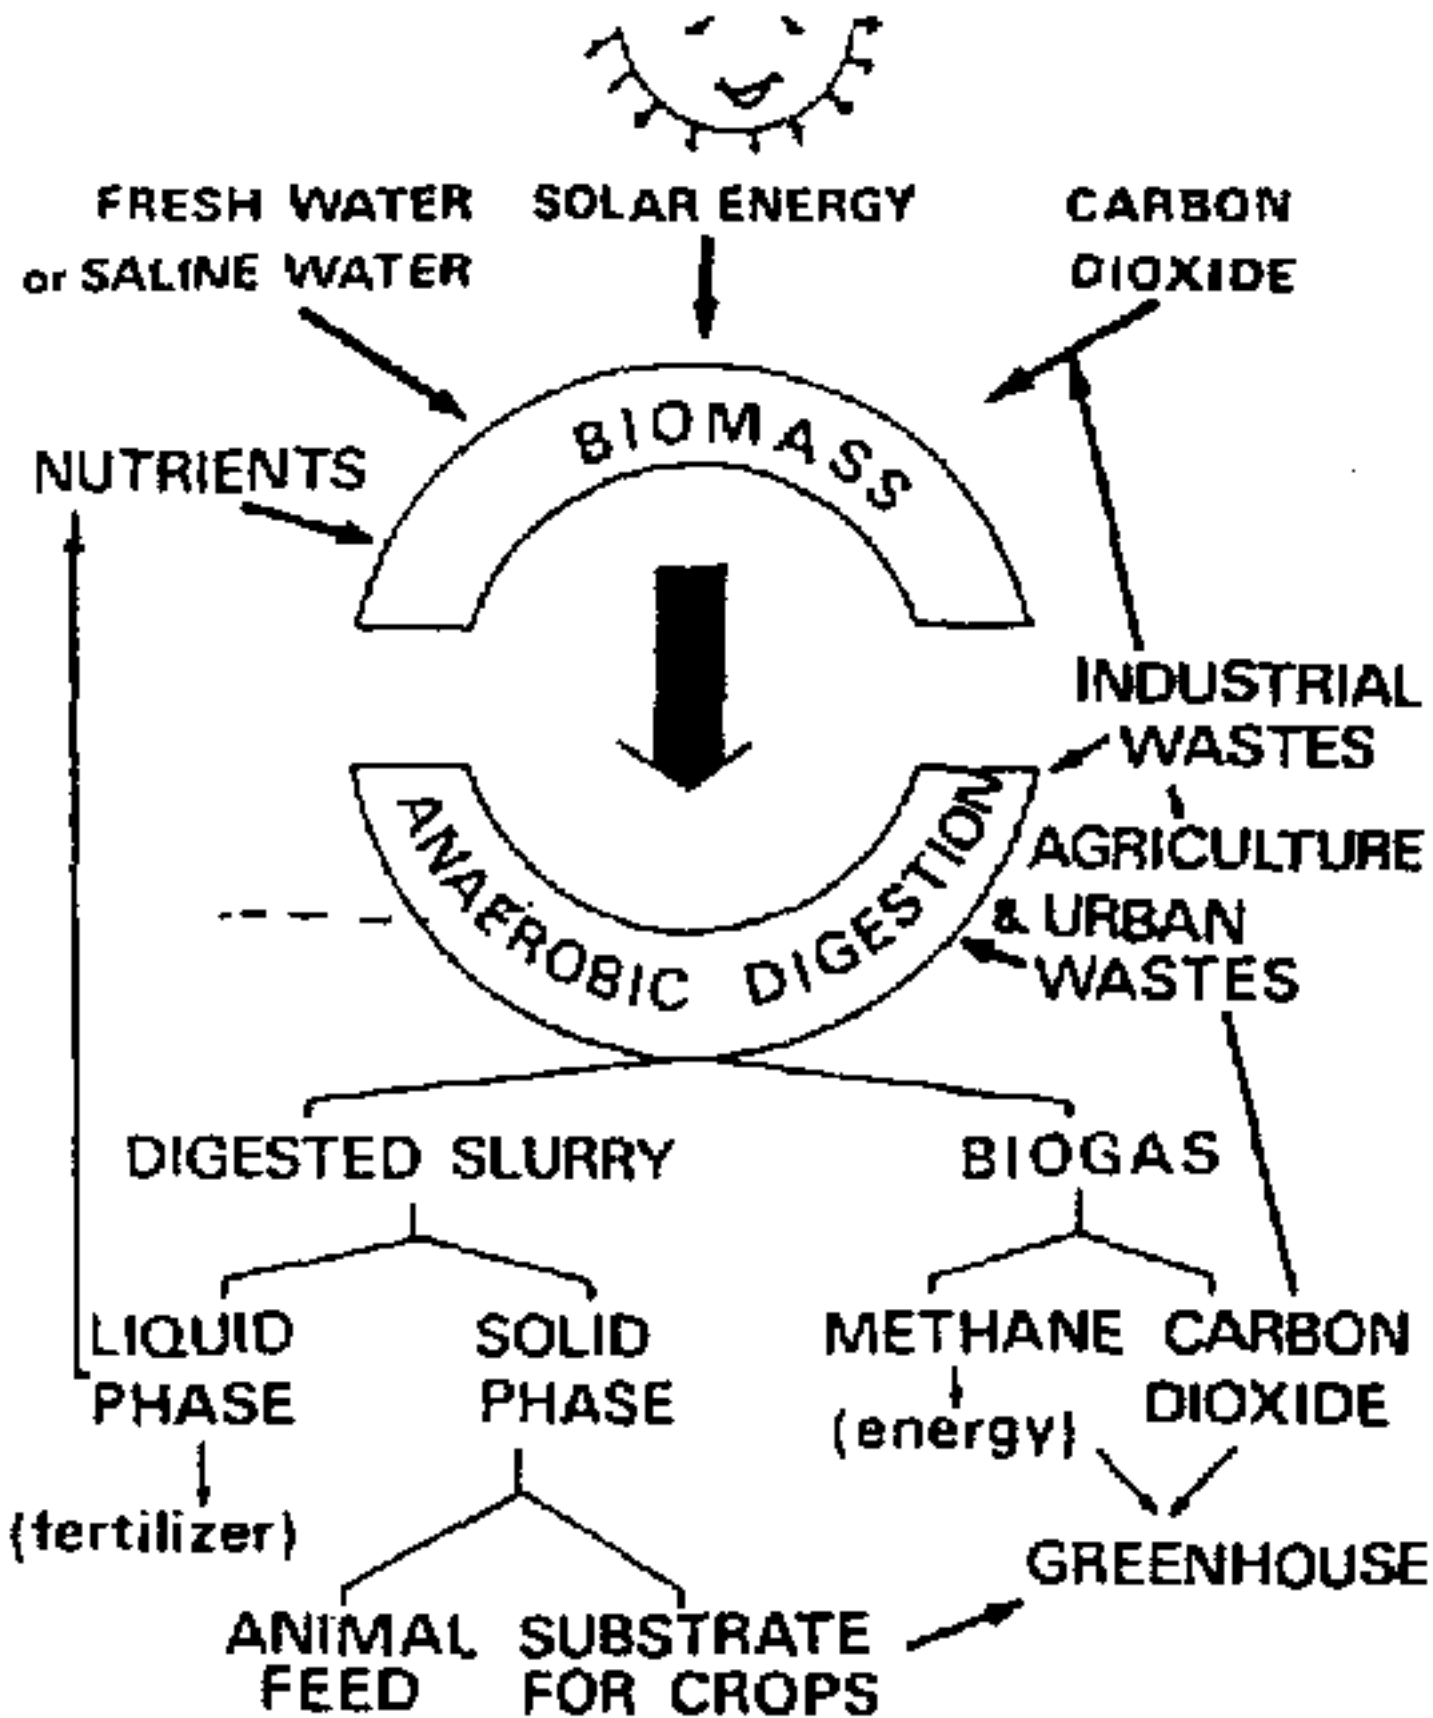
FRESH WATER or SALINE WATER

SOLAR ENERGY

CARBON DIOXIDE

NUTRIENTS

BIOMASS

INDUSTRIAL WASTES

ANAEROBIC DIGESTION

AGRICULTURE & URBAN WASTES

DIGESTED SLURRY

BIOGAS

LIQUID PHASE

(fertilizer)

SOLID PHASE

METHANE

(energy)

CARBON DIOXIDE

GREENHOUSE

ANIMAL FEED

SUBSTRATE FOR CROPS